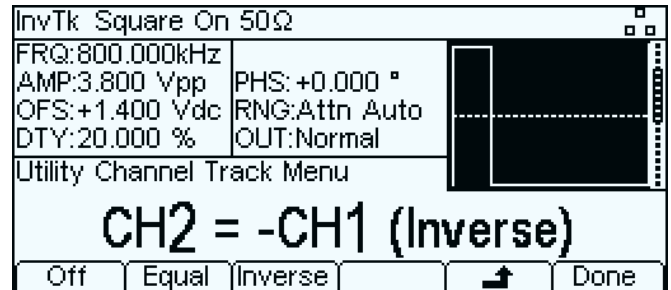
InvTk Square On 50Ω

FRQ:800.000kHz
AMP:3.800 Vpp
OFS:+1.400 Vdc
DTY:20.000 %

PHS:+0.000 °
RNG:Attn Auto
OUT:Normal

Utility Channel Track Menu

CH2 = -CH1 (Inverse)

Off | Equal | Inverse | | ⮥ | Done